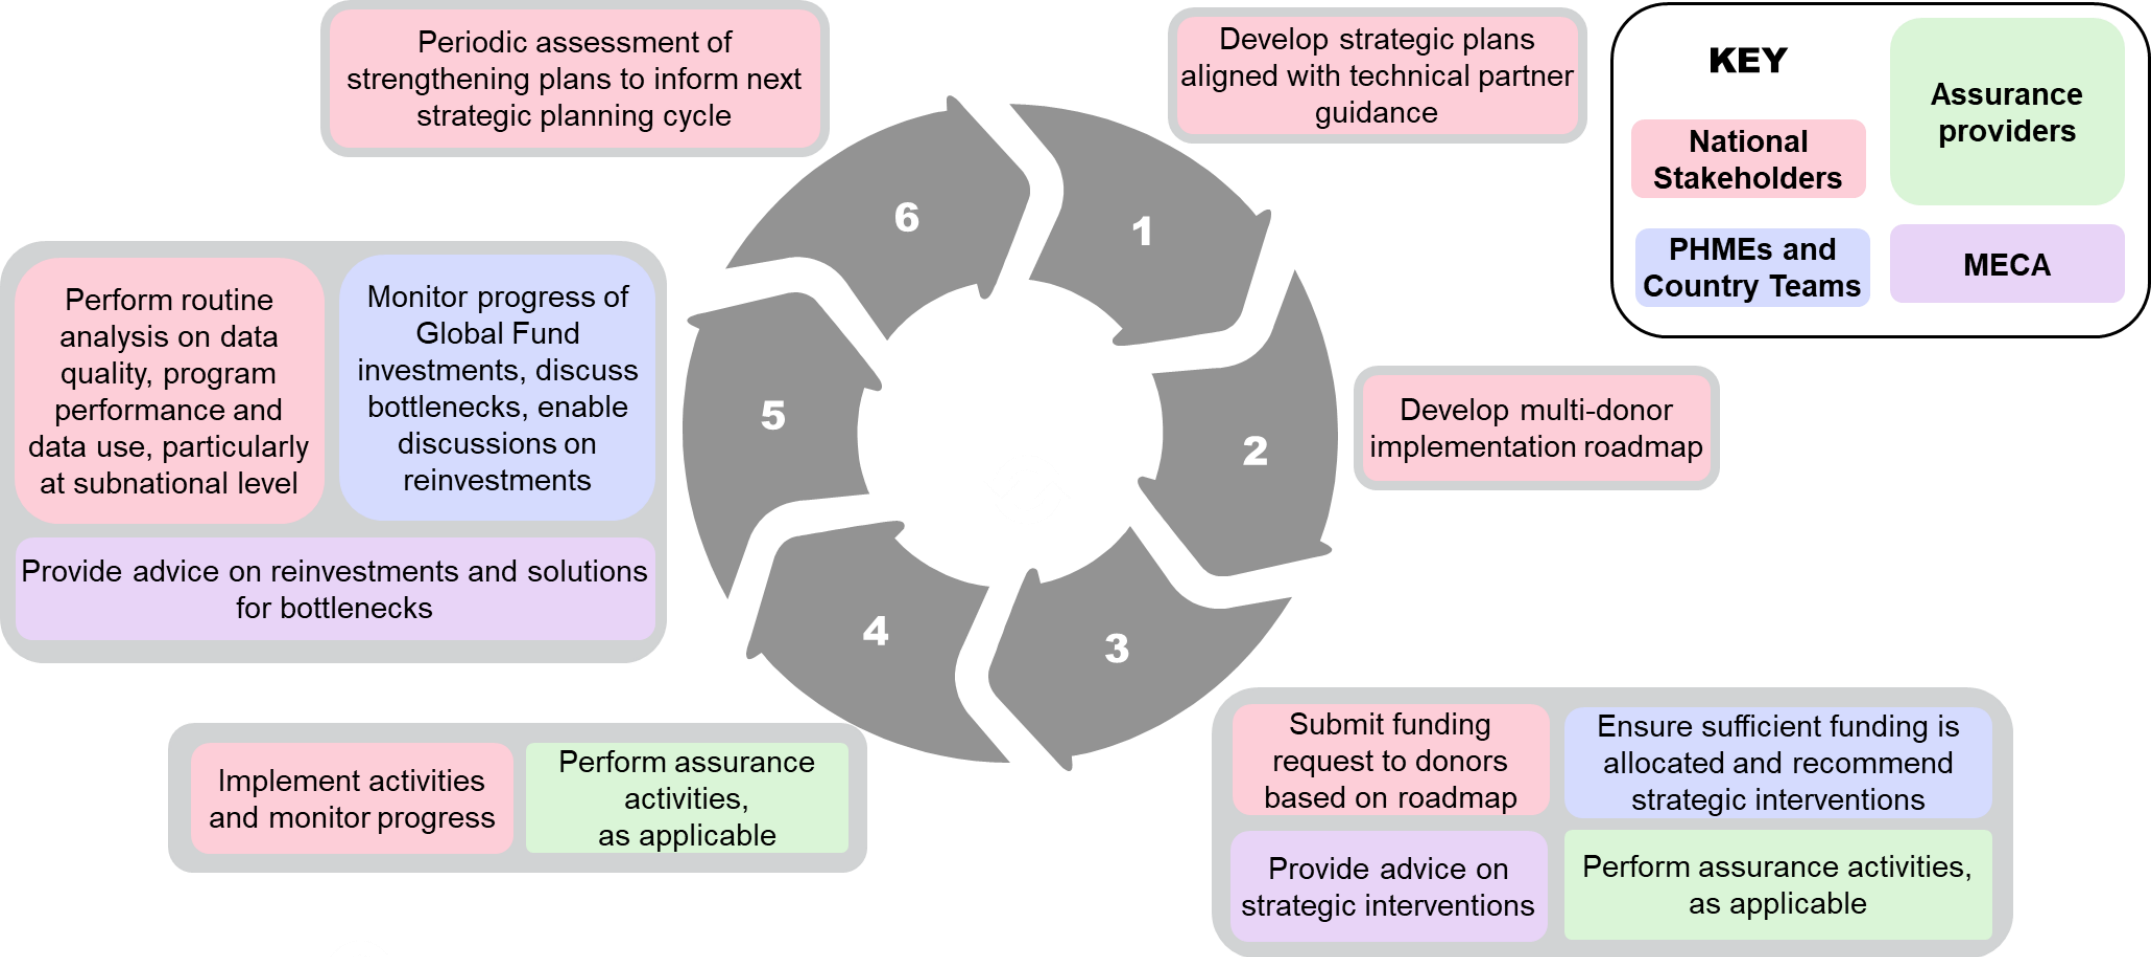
Periodic assessment of strengthening plans to inform next strategic planning cycle

Develop strategic plans aligned with technical partner guidance

KEY

National Stakeholders

Assurance providers

PHMEs and Country Teams

MECA

6

1

5

2

4

3

Perform routine analysis on data quality, program performance and data use, particularly at subnational level

Monitor progress of Global Fund investments, discuss bottlenecks, enable discussions on reinvestments

Provide advice on reinvestments and solutions for bottlenecks

Develop multi-donor implementation roadmap

Implement activities and monitor progress

Perform assurance activities, as applicable

Submit funding request to donors based on roadmap

Ensure sufficient funding is allocated and recommend strategic interventions

Provide advice on strategic interventions

Perform assurance activities, as applicable